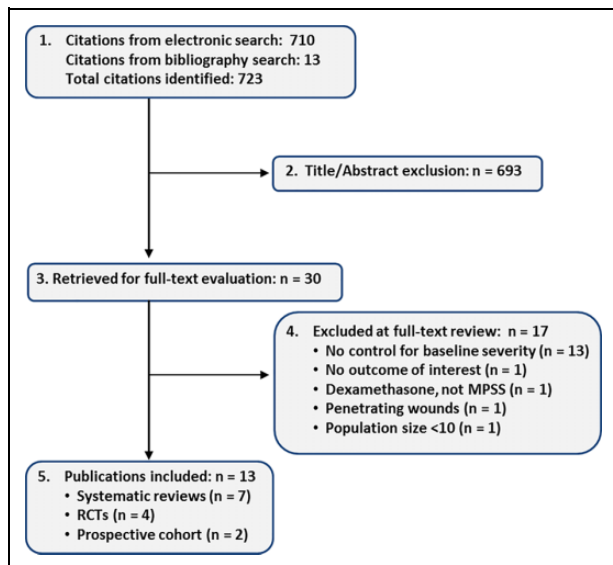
1. Citations from electronic search: 710
Citations from bibliography search: 13
Total citations identified: 723

2. Title/Abstract exclusion: n = 693

3. Retrieved for full-text evaluation: n = 30

4. Excluded at full-text review: n = 17
• No control for baseline severity (n = 13)
• No outcome of interest (n = 1)
• Dexamethasone, not MPSS (n = 1)
• Penetrating wounds (n = 1)
• Population size <10 (n = 1)

5. Publications included: n = 13
• Systematic reviews (n = 7)
• RCTs (n = 4)
• Prospective cohort (n = 2)